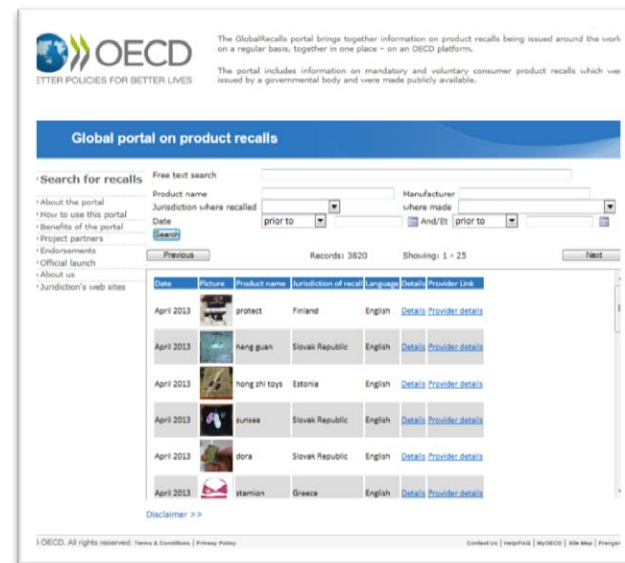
OECD
ETTER POLICIES FOR BETTER LIVES

The GlobalRecalls portal brings together information on product recalls being issued around the work on a regular basis, together in one place – on an OECD platform.

The portal includes information on mandatory and voluntary consumer product recalls which wer issued by a governmental body and were made publicly available.

Global portal on product recalls

Search for recalls

About the portal
How to use this portal
Benefits of the portal
Project partners
Endorsements
Official launch
About us
Jurisdiction's web sites

Free text search
Product name
Manufacturer
Jurisdiction where recalled
where made
Date
prior to
And/Et
prior to
Search

Previous
Records: 3820
Showing: 1 - 25
Next

| Date | Picture | Product name | Jurisdiction of recall | Language | Details | Provider Link |
|---|---|---|---|---|---|---|
| April 2013 | | protect | Finland | English | Details | Provider details |
| April 2013 | | heng guan | Slovak Republic | English | Details | Provider details |
| April 2013 | | hong zhi toys | Estonia | English | Details | Provider details |
| April 2013 | | sunsea | Slovak Republic | English | Details | Provider details |
| April 2013 | | dora | Slovak Republic | English | Details | Provider details |
| April 2013 | | stamion | Greece | English | Details | Provider details |

Disclaimer >>

OECD. All rights reserved. Terms & Conditions | Privacy Policy

Contact Us | Help/FAQ | MyOECD | Site Map | Français